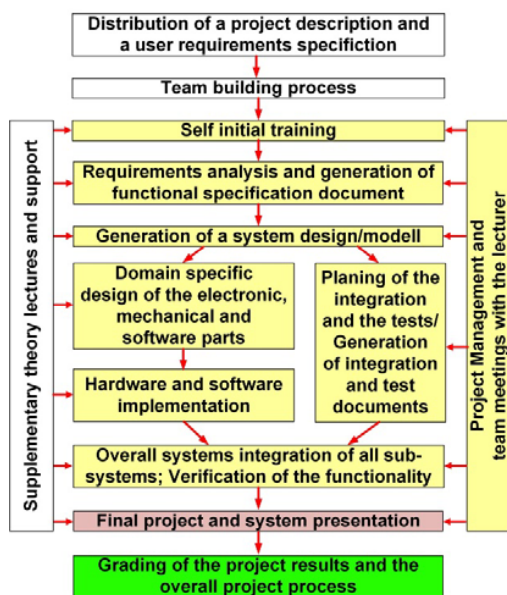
Distribution of a project description and a user requirements specifiction

Team building process

Supplementary theory lectures and support

Self initial training

Requirements analysis and generation of functional specification document

Generation of a system design/modell

Domain specific design of the electronic, mechanical and software parts

Hardware and software implementation

Planing of the integration and the tests/ Generation of integration and test documents

Overall systems integration of all sub-systems; Verification of the functionality

Final project and system presentation

Project Management and team meetings with the lecturer

Grading of the project results and the overall project process